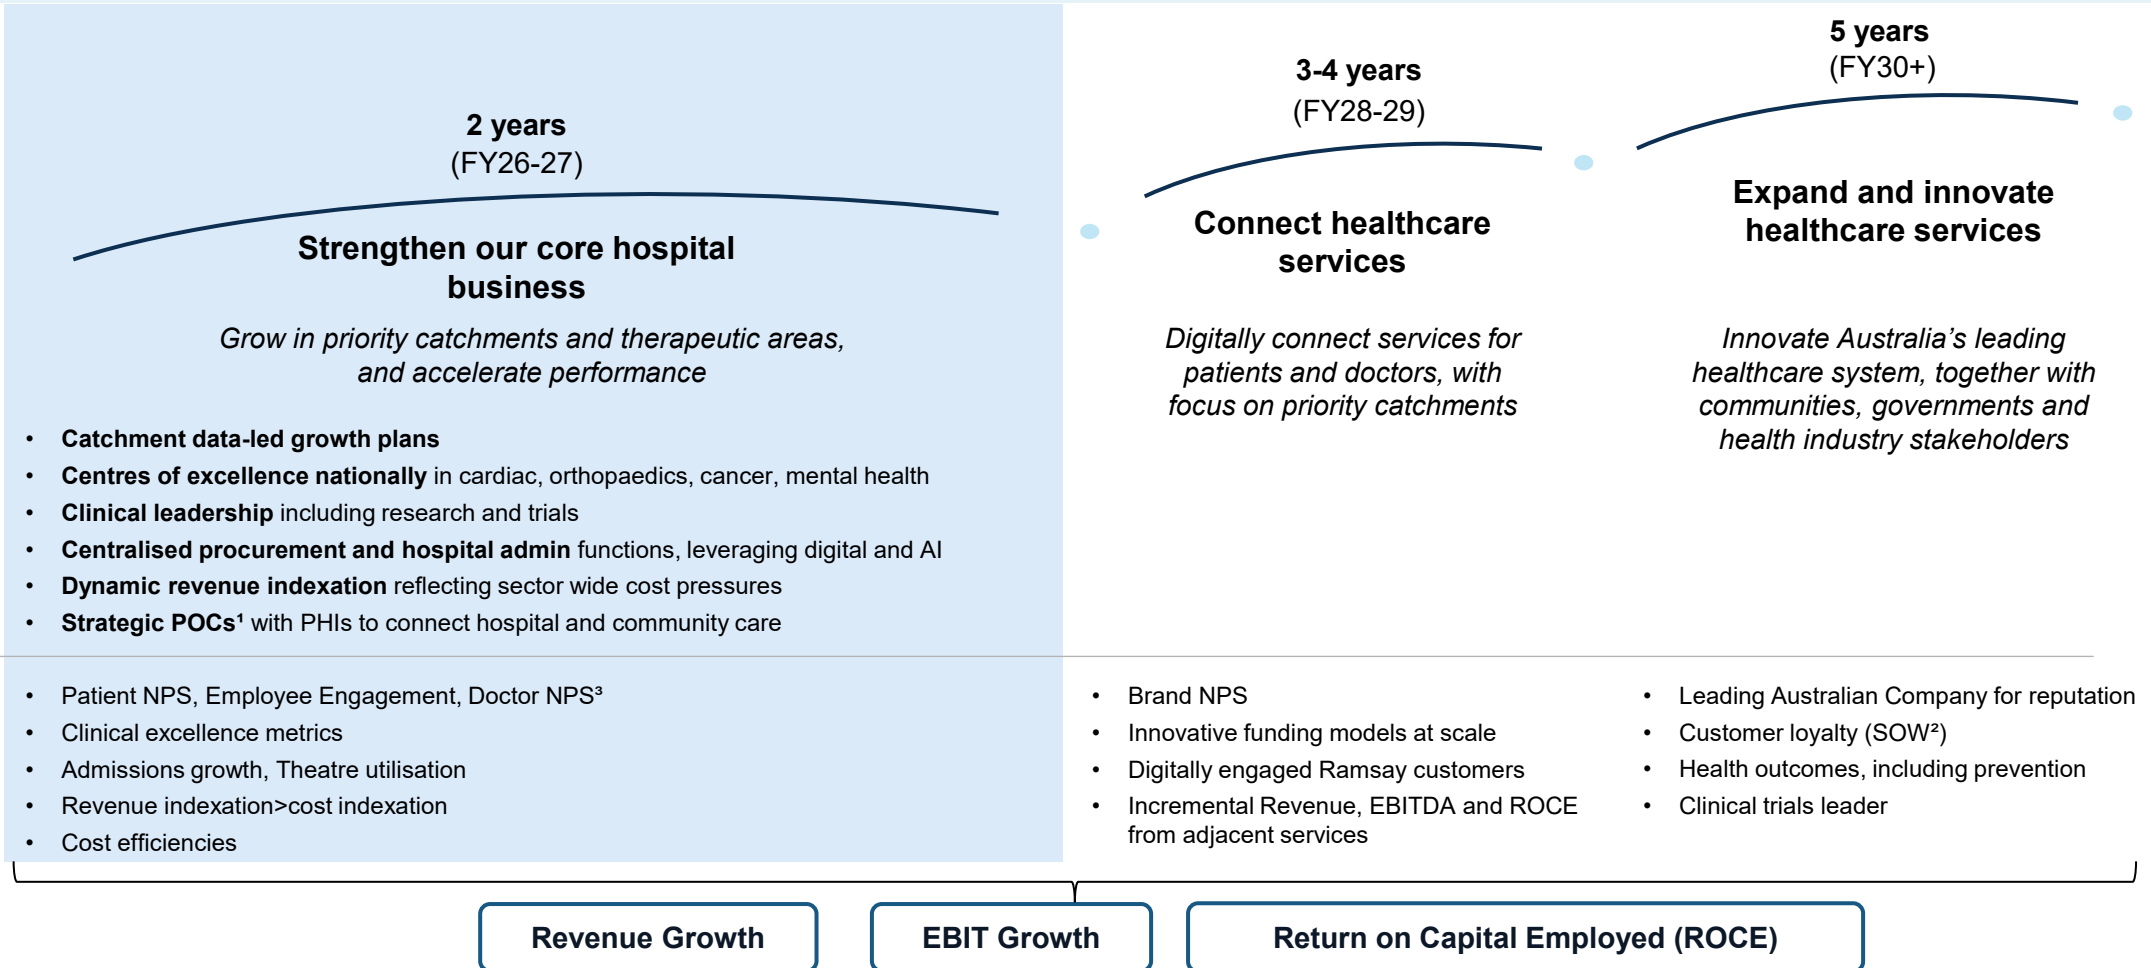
2 years
(FY26-27)

Strengthen our core hospital business

*Grow in priority catchments and therapeutic areas, and accelerate performance*

- **Catchment data-led growth plans**
- **Centres of excellence nationally** in cardiac, orthopaedics, cancer, mental health
- **Clinical leadership** including research and trials
- **Centralised procurement and hospital admin** functions, leveraging digital and AI
- **Dynamic revenue indexation** reflecting sector wide cost pressures
- **Strategic POCs¹** with PHIs to connect hospital and community care

3-4 years
(FY28-29)

Connect healthcare services

*Digitally connect services for patients and doctors, with focus on priority catchments*

5 years
(FY30+)

Expand and innovate healthcare services

*Innovate Australia's leading healthcare system, together with communities, governments and health industry stakeholders*

- Patient NPS, Employee Engagement, Doctor NPS³
- Clinical excellence metrics
- Admissions growth, Theatre utilisation
- Revenue indexation>cost indexation
- Cost efficiencies

- Brand NPS
- Innovative funding models at scale
- Digitally engaged Ramsay customers
- Incremental Revenue, EBITDA and ROCE from adjacent services

- Leading Australian Company for reputation
- Customer loyalty (SOW²)
- Health outcomes, including prevention
- Clinical trials leader

Revenue Growth

EBIT Growth

Return on Capital Employed (ROCE)